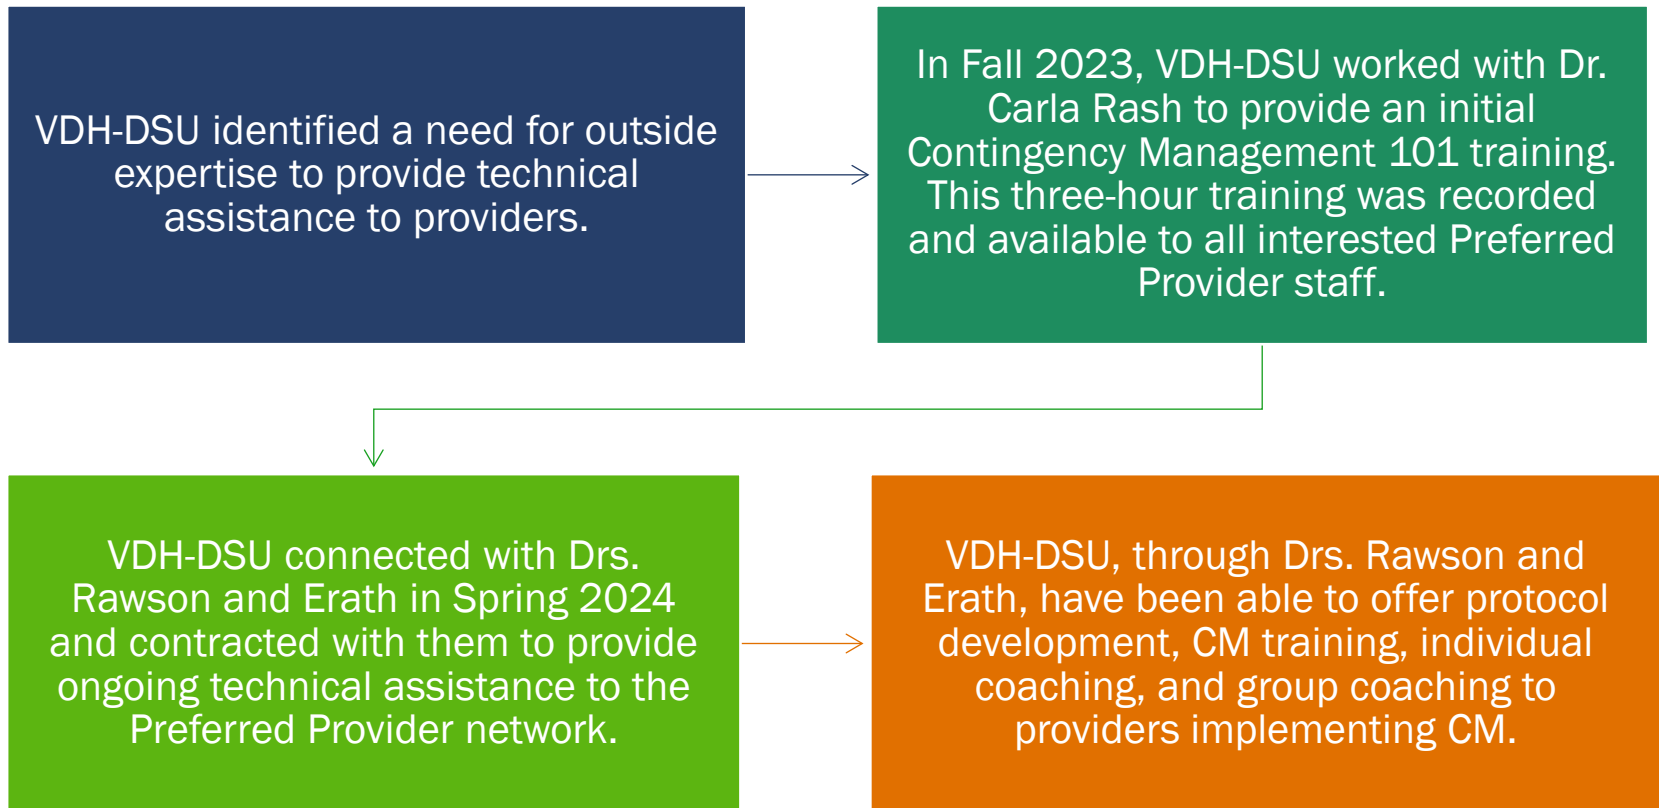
VDH-DSU identified a need for outside expertise to provide technical assistance to providers.

In Fall 2023, VDH-DSU worked with Dr. Carla Rash to provide an initial Contingency Management 101 training. This three-hour training was recorded and available to all interested Preferred Provider staff.

VDH-DSU connected with Drs. Rawson and Erath in Spring 2024 and contracted with them to provide ongoing technical assistance to the Preferred Provider network.

VDH-DSU, through Drs. Rawson and Erath, have been able to offer protocol development, CM training, individual coaching, and group coaching to providers implementing CM.